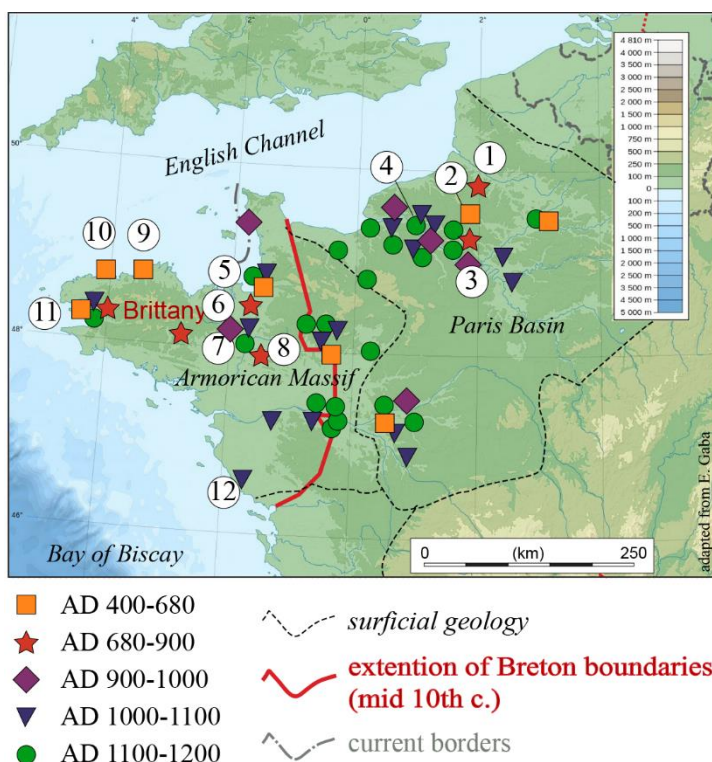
4°
2°
0°
2°
4°
50°
48°
46°

4 810 m
4 000 m
3 500 m
3 000 m
2 500 m
2 000 m
1 500 m
1 000 m
750 m
500 m
250 m
100 m
0
100 m
200 m
500 m
1 000 m
1 500 m
2 000 m
2 500 m
3 000 m
3 500 m
4 000 m
4 500 m
5 000 m

English Channel
1
2
3
4
5
6
7
8
9
10
11
12
Brittany
Paris Basin
Armorican Massif
Bay of Biscay
0 (km) 250
adapted from E. Gaba

AD 400-680
AD 680-900
AD 900-1000
AD 1000-1100
AD 1100-1200

surficial geology
extention of Breton boundaries (mid 10th c.)
current borders